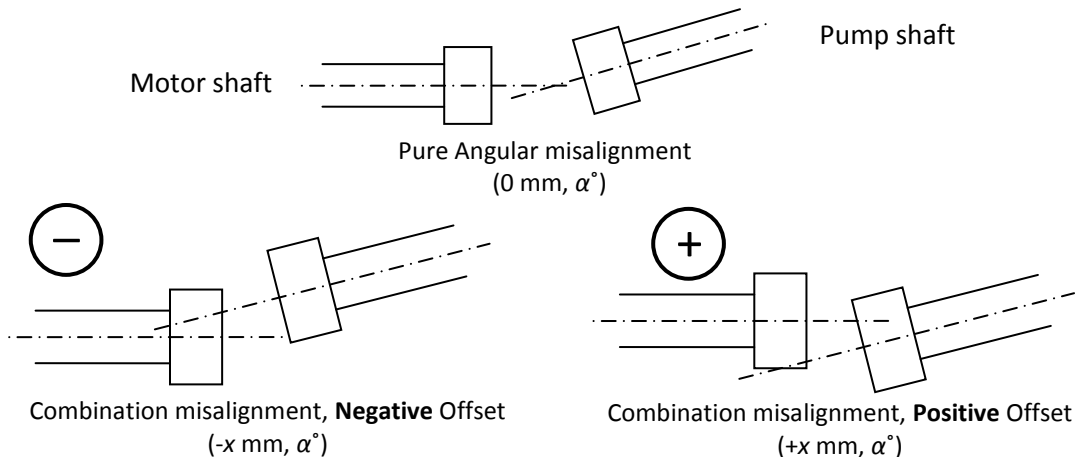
Pump shaft

Motor shaft

Pure Angular misalignment
(0 mm, $\alpha$˚)

−

Combination misalignment, **Negative** Offset
(-*x* mm, $\alpha$˚)

+

Combination misalignment, **Positive** Offset
(+*x* mm, $\alpha$˚)